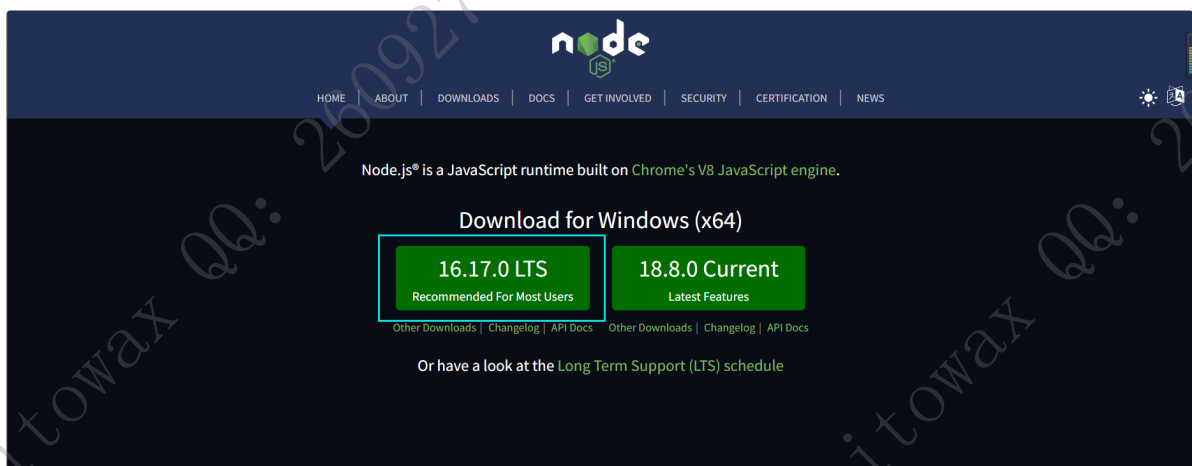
node JS

HOME | ABOUT | DOWNLOADS | DOCS | GET INVOLVED | SECURITY | CERTIFICATION | NEWS

Node.js® is a JavaScript runtime built on Chrome's V8 JavaScript engine.

Download for Windows (x64)

16.17.0 LTS
Recommended For Most Users

18.8.0 Current
Latest Features

Other Downloads | Changelog | API Docs

Other Downloads | Changelog | API Docs

Or have a look at the Long Term Support (LTS) schedule

itowax QQ: 260927

itowax QQ: 2